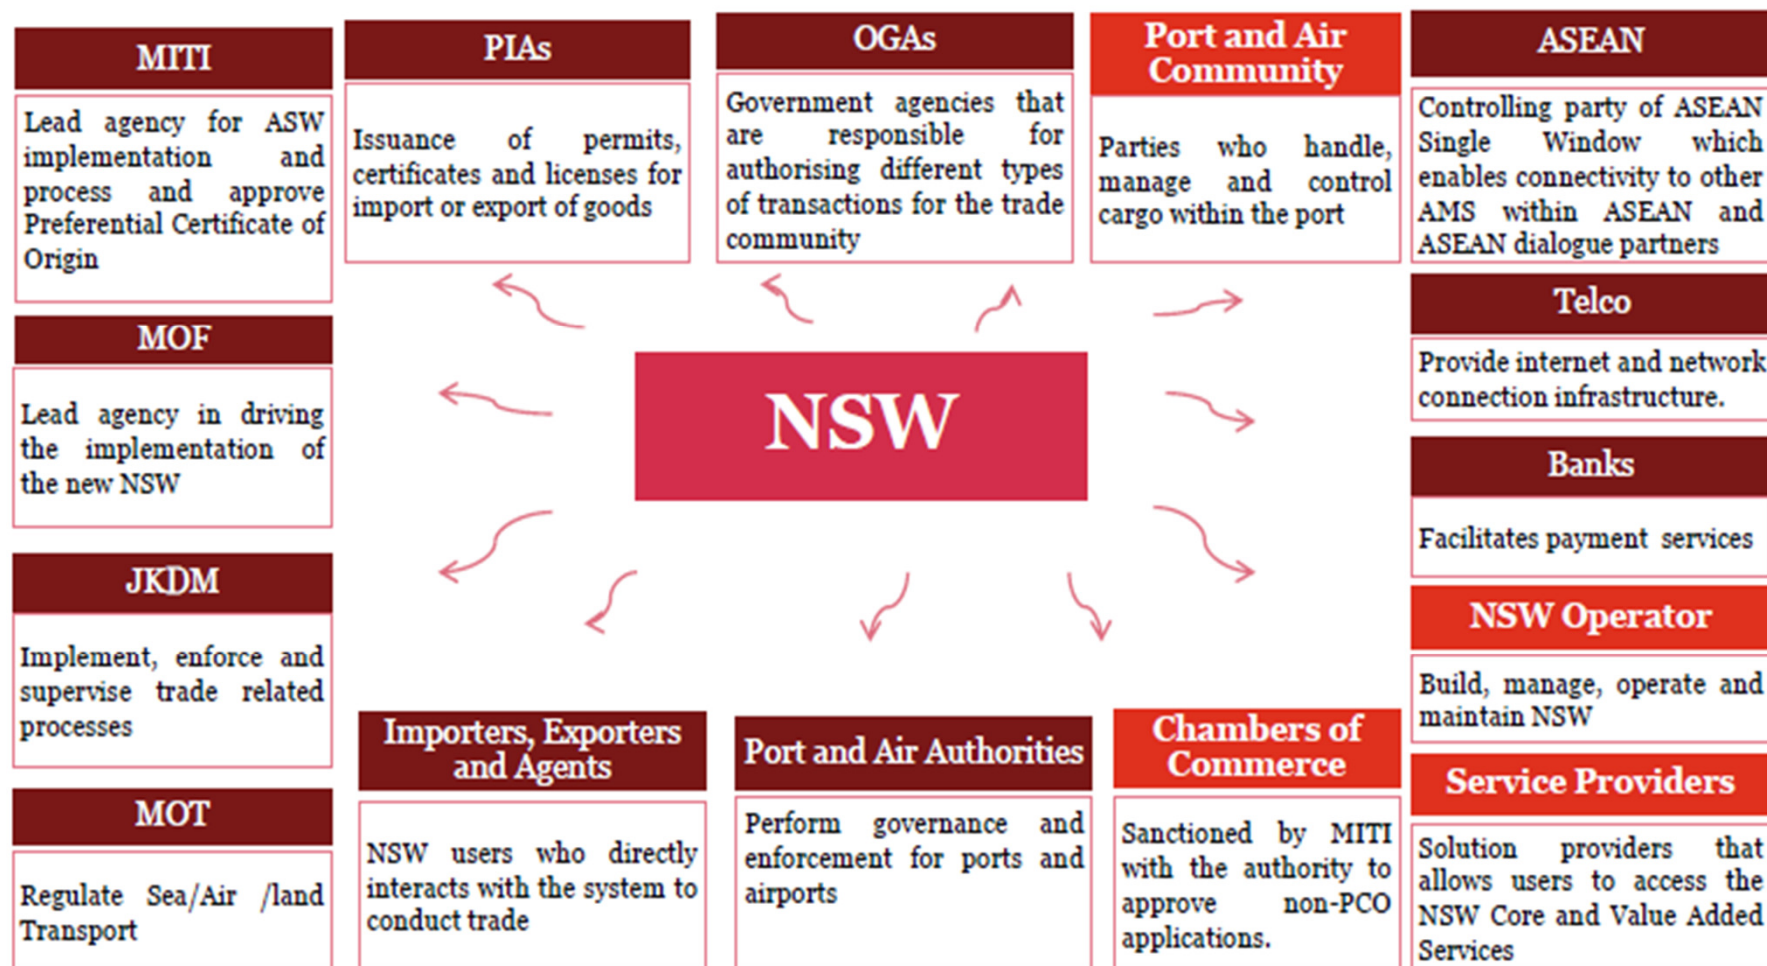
MITI

Lead agency for ASW implementation and process and approve Preferential Certificate of Origin

PIAs

Issuance of permits, certificates and licenses for import or export of goods

OGAs

Government agencies that are responsible for authorising different types of transactions for the trade community

Port and Air Community

Parties who handle, manage and control cargo within the port

ASEAN

Controlling party of ASEAN Single Window which enables connectivity to other AMS within ASEAN and ASEAN dialogue partners

MOF

Lead agency in driving the implementation of the new NSW

NSW

Telco

Provide internet and network connection infrastructure.

Banks

Facilitates payment services

JKDM

Implement, enforce and supervise trade related processes

NSW Operator

Build, manage, operate and maintain NSW

MOT

Regulate Sea/Air /land Transport

Importers, Exporters and Agents

NSW users who directly interacts with the system to conduct trade

Port and Air Authorities

Perform governance and enforcement for ports and airports

Chambers of Commerce

Sanctioned by MITI with the authority to approve non-PCO applications.

Service Providers

Solution providers that allows users to access the NSW Core and Value Added Services